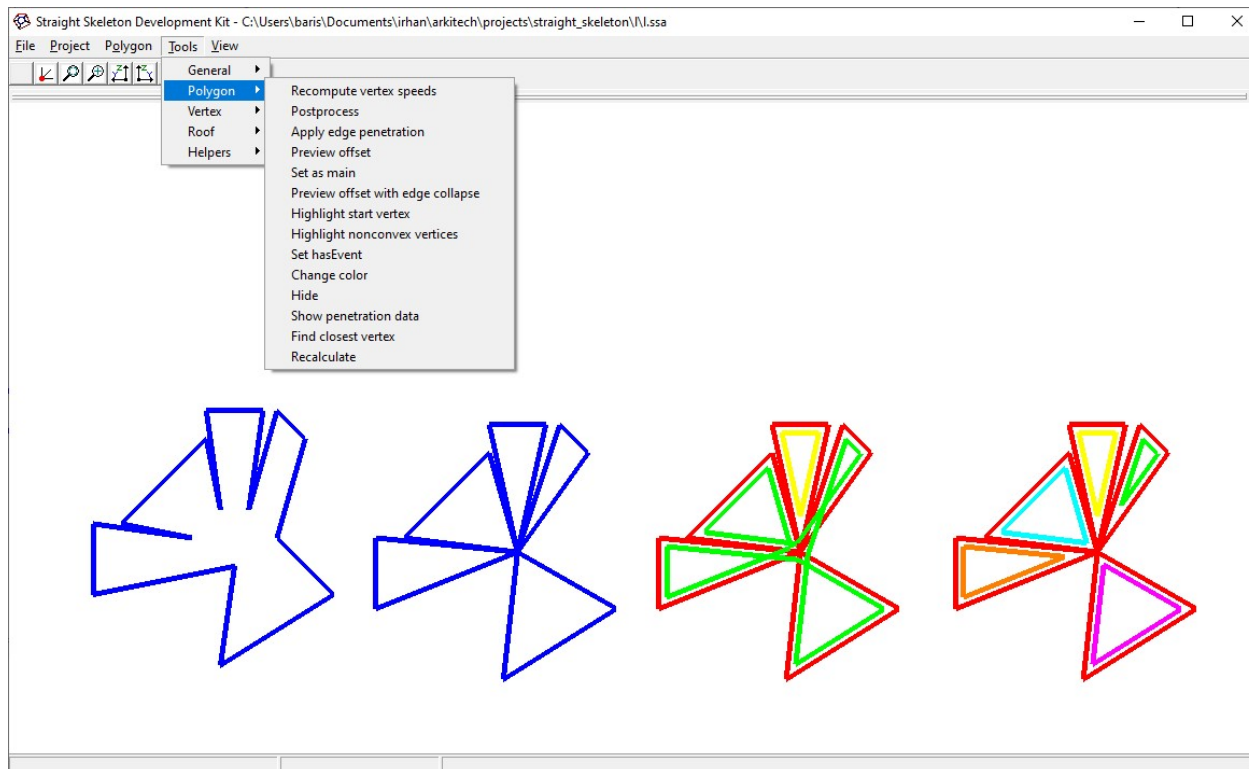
Straight Skeleton Development Kit - C:\Users\baris\Documents\irhan\arkitech\projects\straight_skeleton\l\l.ssa

File Project Polygon Tools View

General
Polygon
Vertex
Roof
Helpers

Recompute vertex speeds
Postprocess
Apply edge penetration
Preview offset
Set as main
Preview offset with edge collapse
Highlight start vertex
Highlight nonconvex vertices
Set hasEvent
Change color
Hide
Show penetration data
Find closest vertex
Recalculate